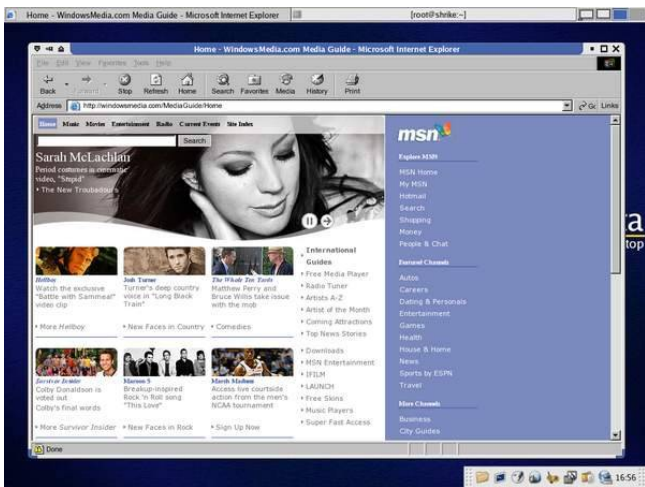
Home - WindowsMedia.com Media Guide - Microsoft Internet Explorer
[root@shrike:~]

Home - WindowsMedia.com Media Guide - Microsoft Internet Explorer

File Edit View Favorites Tools Help

Back Forward Stop Refresh Home Search Favorites Media History Print

Address http://windowsmedia.com/MediaGuide/Home
Go Links

Home Music Movies Entertainment Radio Current Events Site Index

Search

Sarah McLachlan
Period costumes in cinematic video, "Stupid"
The New Troubadours

Hellboy
Watch the exclusive "Battle with Sammael" video clip

More Hellboy

Josh Turner
Turner's deep country voice in "Long Black Train"

New Faces in Country

The Whole Ten Yards
Matthew Perry and Bruce Willis take issue with the mob

Comedies

International Guides
Free Media Player
Radio Tuner
Artists A-Z
Artist of the Month
Coming Attractions
Top News Stories

Survivor Insider
Colby Donaldson is voted out
Colby's final words

More Survivor Insider

Maroon 5
Breakup-inspired Rock 'n Roll song "This Love"

New Faces in Rock

March Madness
Access live courtside action from the men's NCAA tournament

Sign Up Now

Downloads
MSN Entertainment
IFILM
LAUNCH
Free Skins
Music Players
Super Fast Access

msn

Explore MSN
MSN Home
My MSN
Hotmail
Search
Shopping
Money
People & Chat

Featured Channels
Autos
Careers
Dating & Personals
Entertainment
Games
Health
House & Home
News
Sports by ESPN
Travel

More Channels
Business
City Guides

Done

16:56